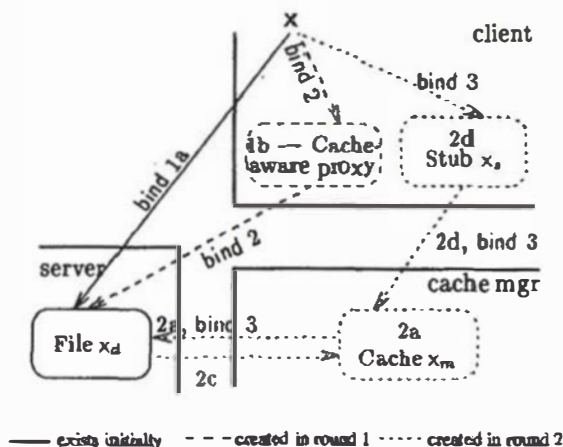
x

client

bind 2

bind 3

bind 1a

1b — Cache aware proxy

2d Stub $x_s$

bind 2

2d, bind 3

server

cache mgr

File $x_d$

2a, bind 3

2a Cache $x_m$

2c

—— exists initially - - - created in round 1 ····· created in round 2